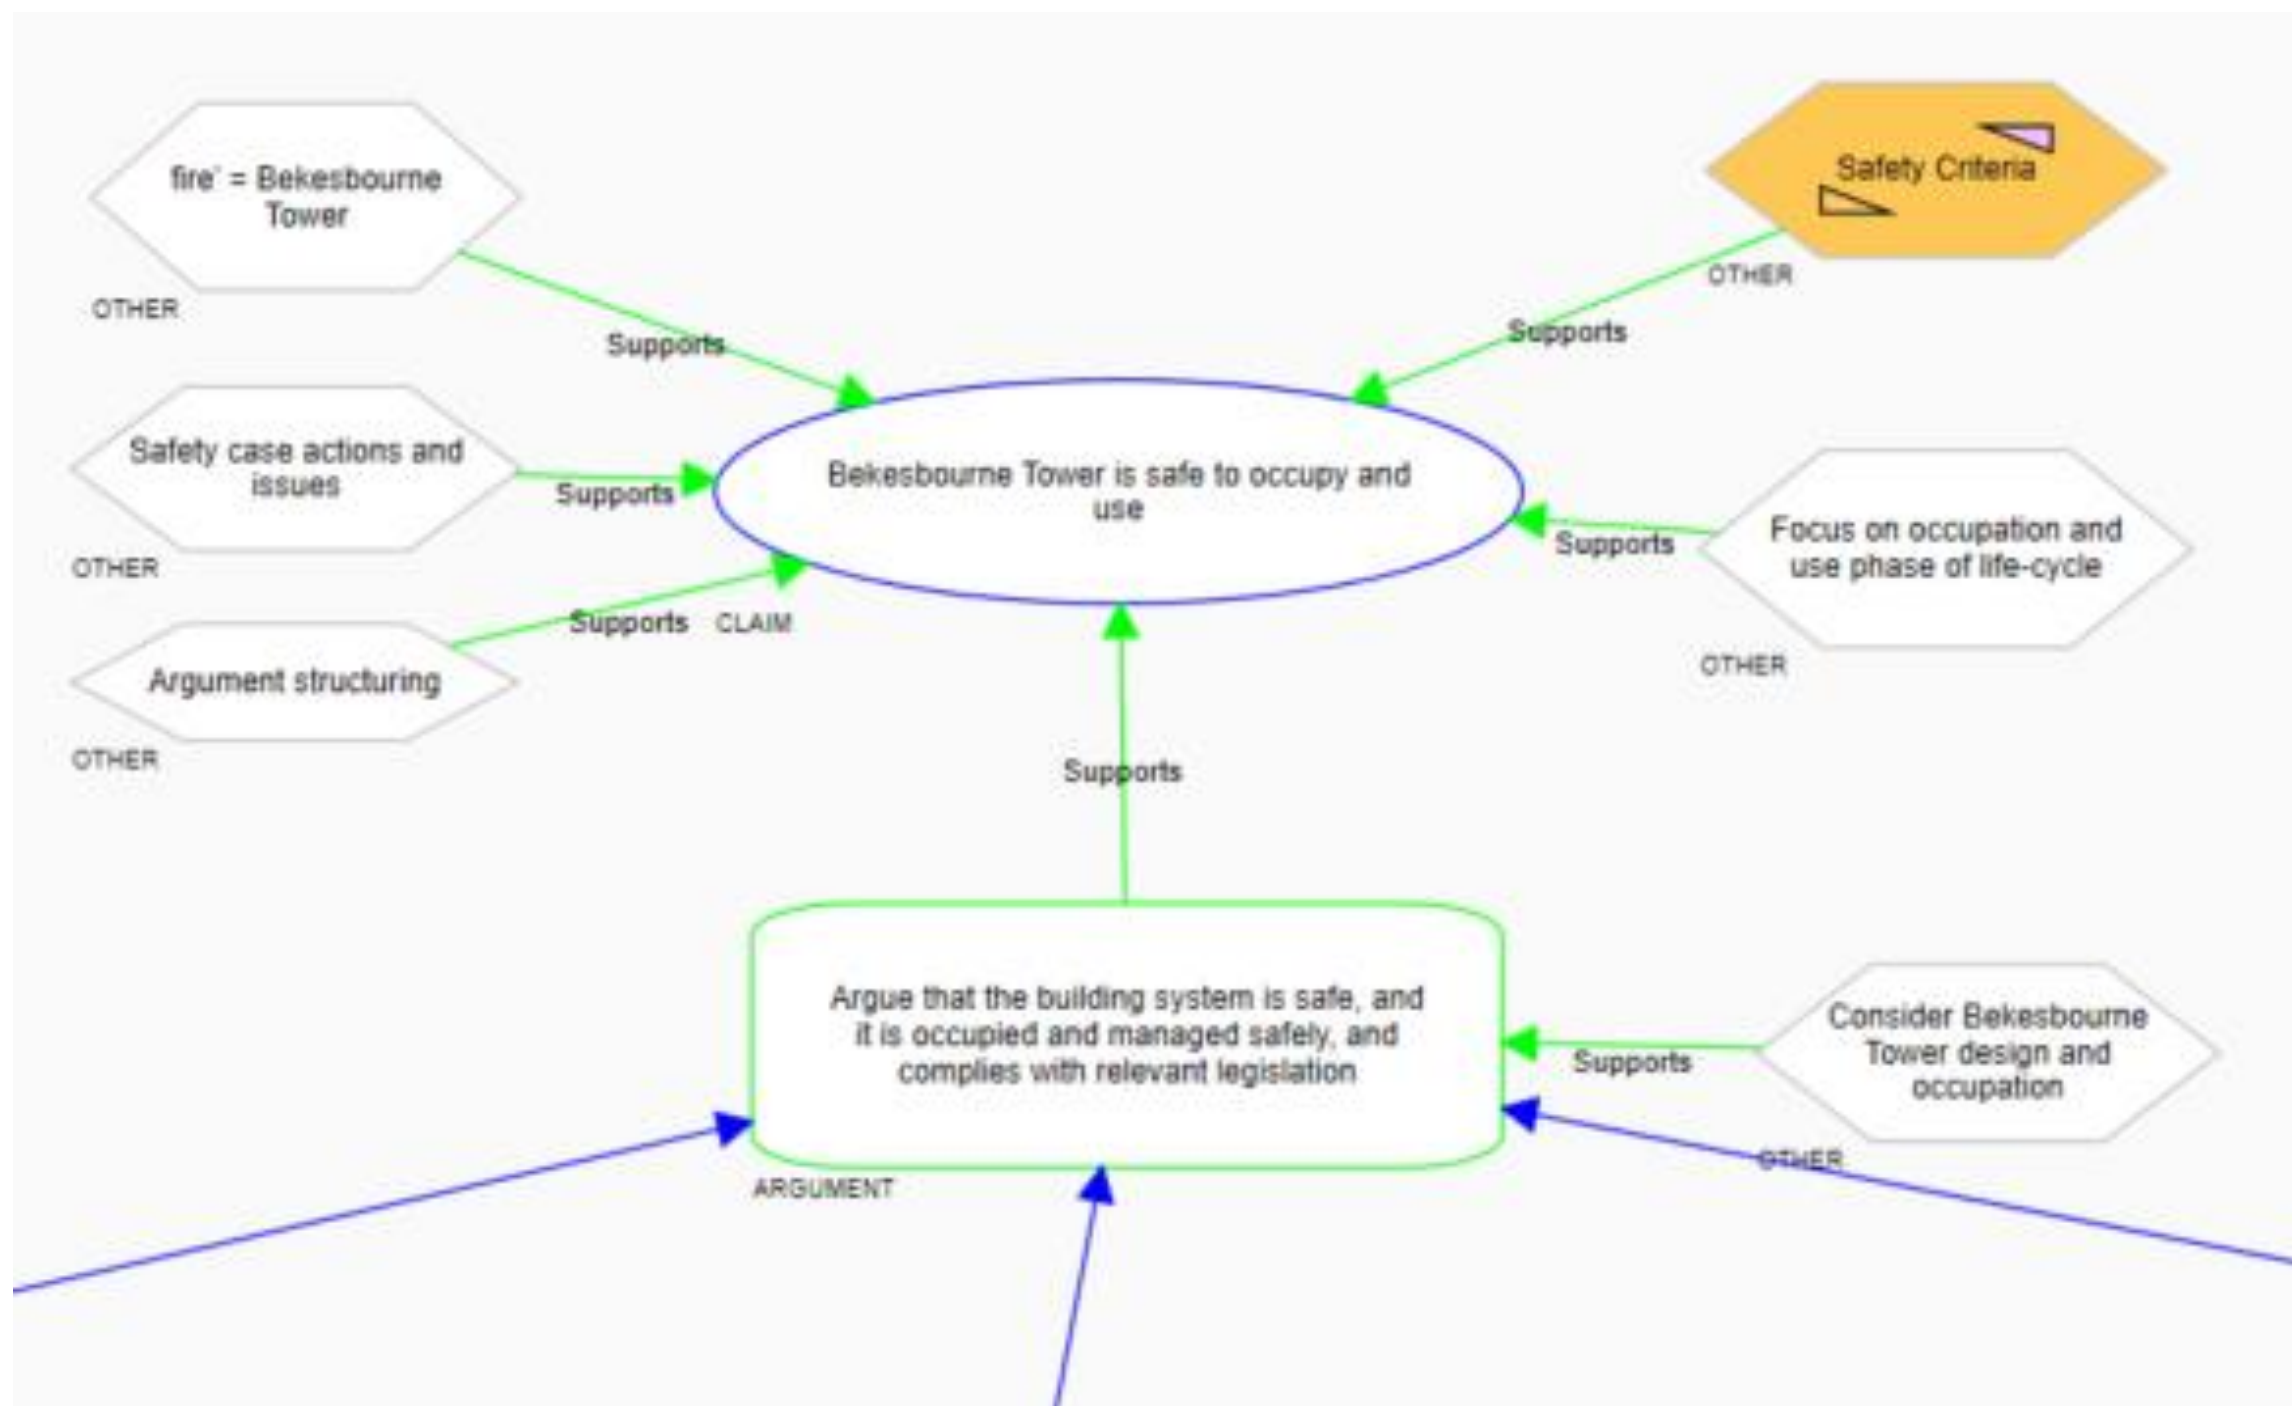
fire' = Bekesbourne Tower

OTHER

Supports

Safety Criteria

OTHER

Supports

Safety case actions and issues

Supports

OTHER

Bekesbourne Tower is safe to occupy and use

Focus on occupation and use phase of life-cycle

Supports

OTHER

Argument structuring

Supports

CLAIM

OTHER

Supports

Argue that the building system is safe, and it is occupied and managed safely, and complies with relevant legislation

ARGUMENT

Consider Bekesbourne Tower design and occupation

Supports

OTHER